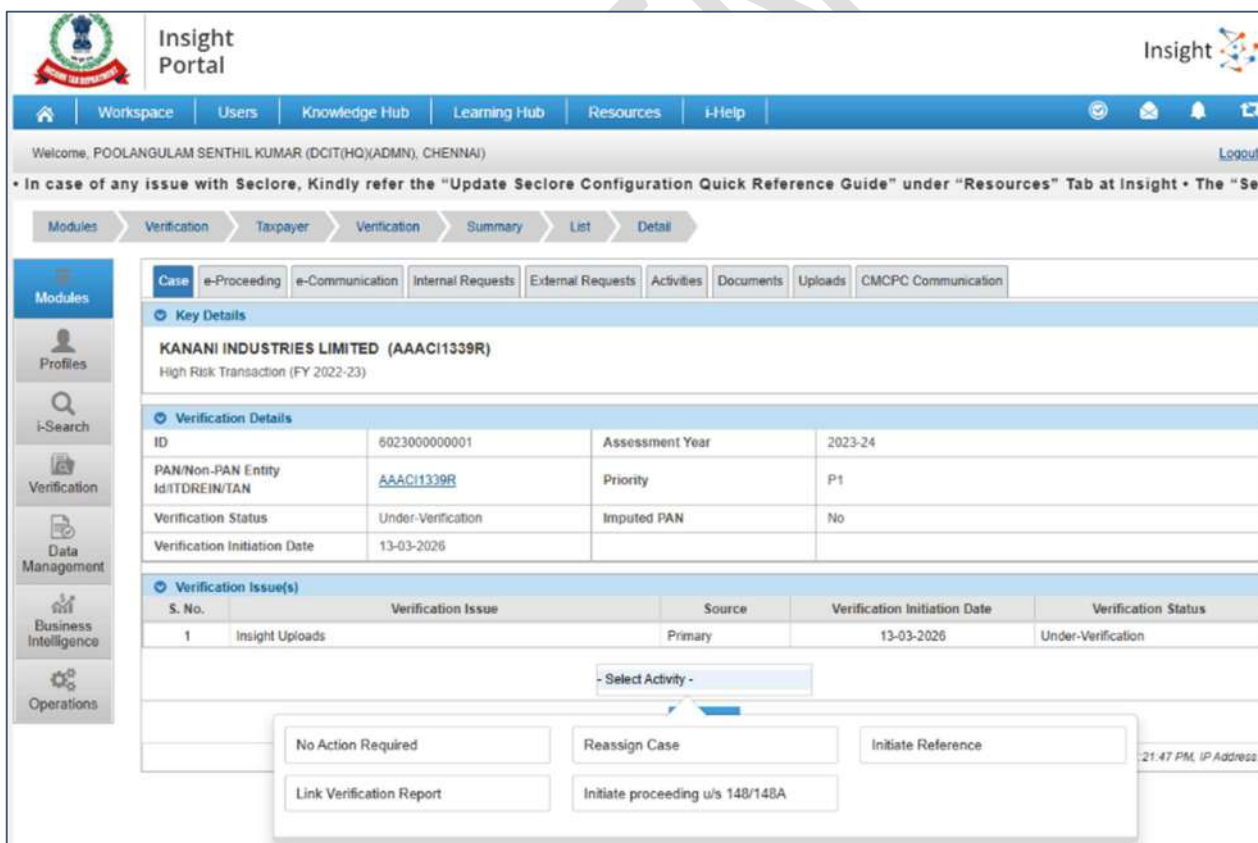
Insight Portal

Insight

Workspace | Users | Knowledge Hub | Learning Hub | Resources | i-Help

Welcome, POOLANGULAM SENTHIL KUMAR (DCIT(HQ)(ADMN), CHENNAI)

Logout

• In case of any issue with Seclore, Kindly refer the "Update Seclore Configuration Quick Reference Guide" under "Resources" Tab at Insight • The "Se

Modules > Verification > Taxpayer > Verification > Summary > List > Detail

Modules
Profiles
i-Search
Verification
Data Management
Business Intelligence
Operations

Case | e-Proceeding | e-Communication | Internal Requests | External Requests | Activities | Documents | Uploads | CMCPC Communication

Key Details

KANANI INDUSTRIES LIMITED (AAACI1339R)
High Risk Transaction (FY 2022-23)

Verification Details

| ID | 6023000000001 | Assessment Year | 2023-24 |
|---|---|---|---|
| PAN/Non-PAN Entity Id/ITDREIN/TAN | AAACI1339R | Priority | P1 |
| Verification Status | Under-Verification | Imputed PAN | No |
| Verification Initiation Date | 13-03-2026 | | |

Verification Issue(s)

| S. No. | Verification Issue | Source | Verification Initiation Date | Verification Status |
|---|---|---|---|---|
| 1 | Insight Uploads | Primary | 13-03-2026 | Under-Verification |

- Select Activity -

No Action Required
Reassign Case
Initiate Reference
Link Verification Report
Initiate proceeding u/s 148/148A

21:47 PM, IP Address